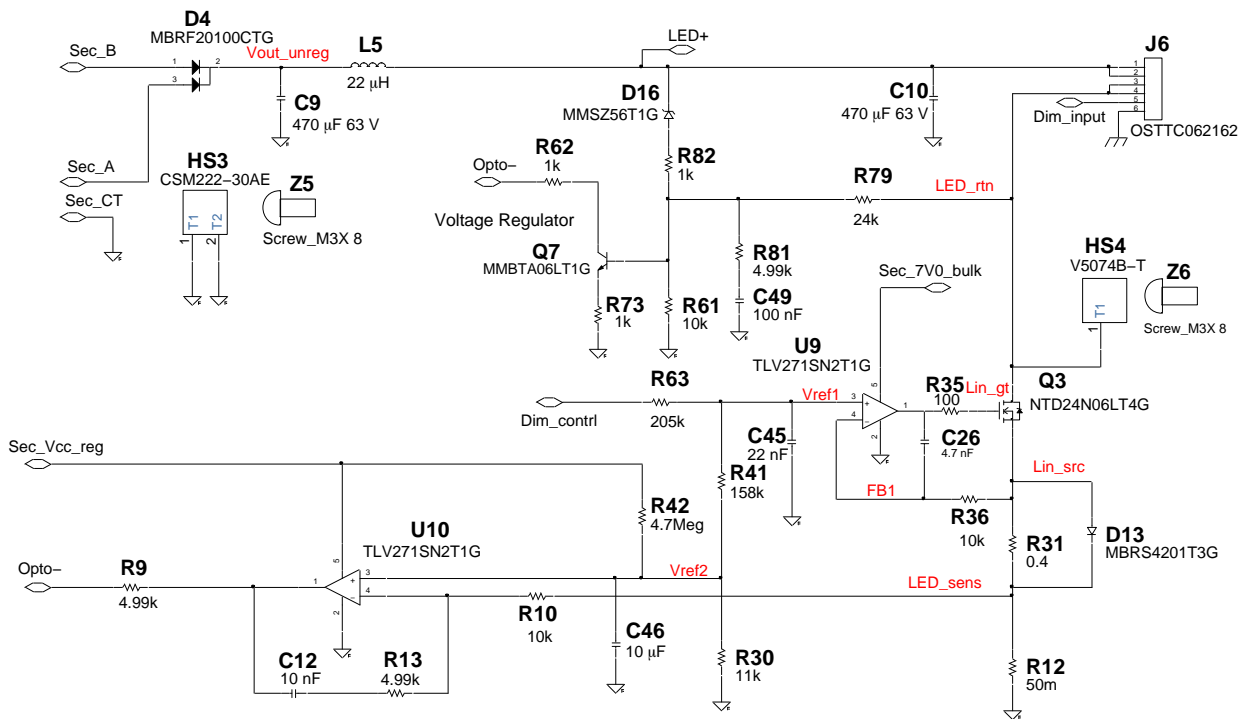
D4
MBRF20100CTG
Sec_B
1
2
3
Vout_unreg
L5
22 µH
C9
470 µF 63 V
LED+
D16
MMSZ56T1G
C10
470 µF 63 V
J6
1
2
3
4
5
6
Dim_input
OSTTC062162
Sec_A
HS3
CSM222-30AE
T1
T2
1
2
Z5
Screw_M3X 8
Sec_CT
R62
1k
Opto−
R82
1k
R79
24k
LED_rtn
Voltage Regulator
Q7
MMBTA06LT1G
R73
1k
R61
10k
R81
4.99k
C49
100 nF
Sec_7V0_bulk
HS4
V5074B-T
T1
Z6
Screw_M3X 8
U9
TLV271SN2T1G
R63
205k
Dim_contrl
Vref1
3
4
5
1
2
R35
100
Lin_gt
Q3
NTD24N06LT4G
C45
22 nF
C26
4.7 nF
Sec_Vcc_reg
R41
158k
Lin_src
FB1
R42
4.7Meg
R36
10k
D13
MBRS4201T3G
U10
TLV271SN2T1G
R31
0.4
Opto−
R9
4.99k
1
3
4
5
Vref2
LED_sens
R10
10k
C46
10 µF
C12
10 nF
R13
4.99k
R30
11k
R12
50m